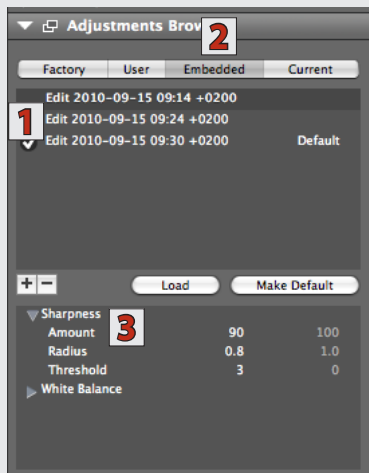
Adjustments Brow

2

Factory User Embedded Current

Edit 2010-09-15 09:14 +0200

1

Edit 2010-09-15 09:24 +0200

Edit 2010-09-15 09:30 +0200 Default

+ −

Load

Make Default

Sharpness

3

| | | |
|---|---|---|
| Amount | 90 | 100 |
| Radius | 0.8 | 1.0 |
| Threshold | 3 | 0 |

White Balance